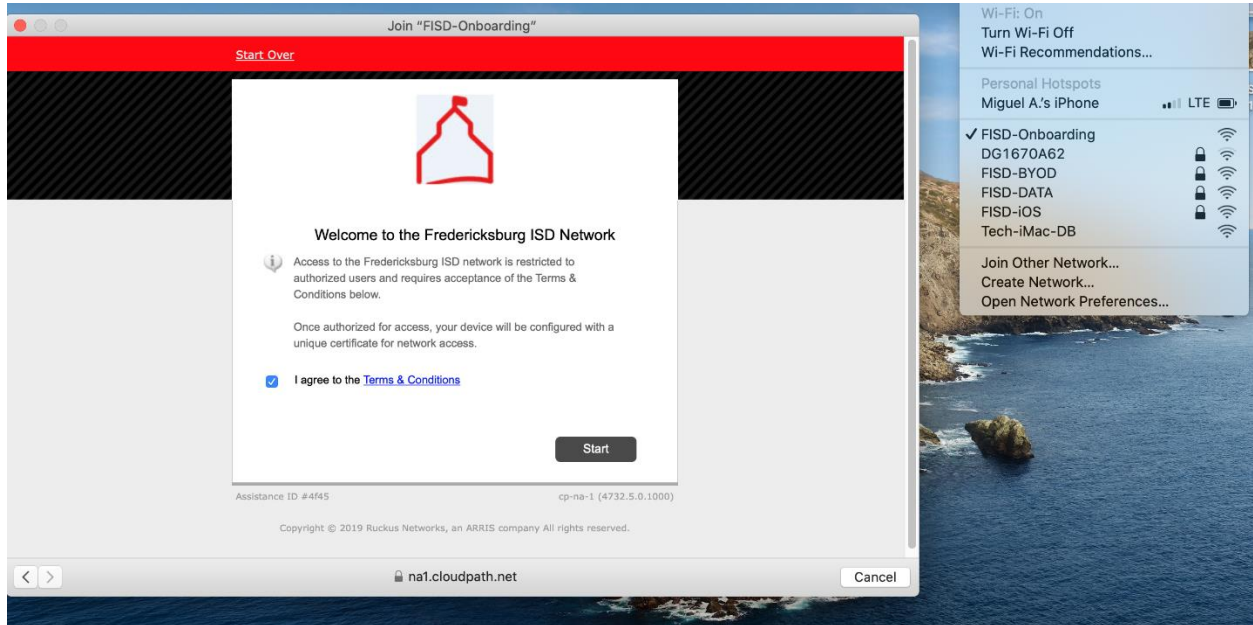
Join "FISD-Onboarding"

Start Over

Welcome to the Fredericksburg ISD Network

Access to the Fredericksburg ISD network is restricted to authorized users and requires acceptance of the Terms & Conditions below.

Once authorized for access, your device will be configured with a unique certificate for network access.

I agree to the Terms & Conditions

Start

Assistance ID #4f45

cp-na-1 (4732.5.0.1000)

Copyright © 2019 Ruckus Networks, an ARRIS company All rights reserved.

na1.cloudpath.net

Cancel

Wi-Fi: On
Turn Wi-Fi Off
Wi-Fi Recommendations...

Personal Hotspots
Miguel A.'s iPhone LTE

✓ FISD-Onboarding
DG1670A62
FISD-BYOD
FISD-DATA
FISD-iOS
Tech-iMac-DB

Join Other Network...
Create Network...
Open Network Preferences...